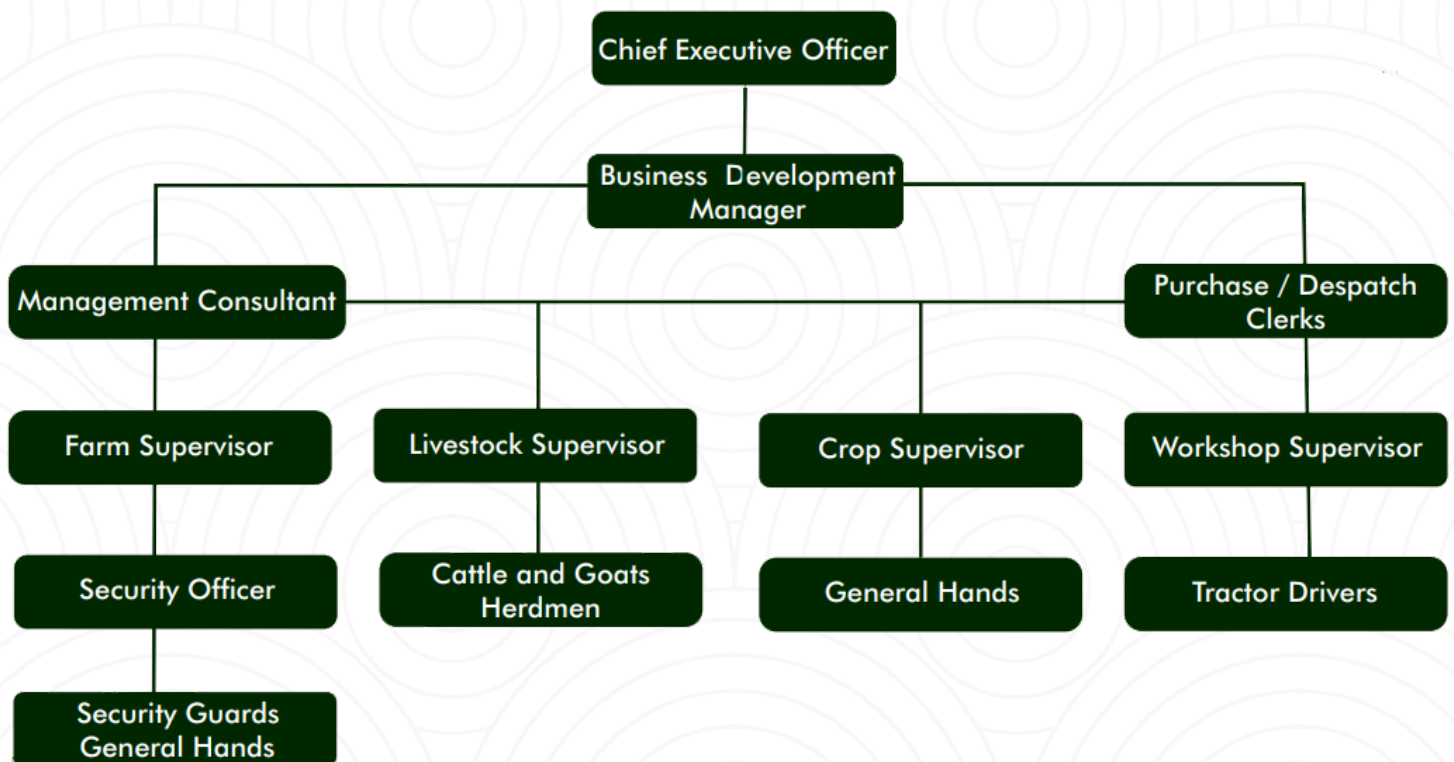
Chief Executive Officer

Business Development Manager

Management Consultant

Purchase / Despatch Clerks

Farm Supervisor

Livestock Supervisor

Crop Supervisor

Workshop Supervisor

Security Officer

Cattle and Goats Herdmen

General Hands

Tractor Drivers

Security Guards General Hands